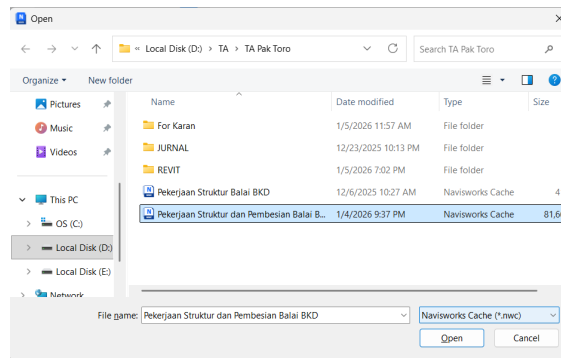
Open

« Local Disk (D:) > TA > TA Pak Toro

Search TA Pak Toro

Organize ▾ New folder

Pictures
Music
Videos
This PC
OS (C:)
Local Disk (D:)
Local Disk (E:)
Network

| Name | Date modified | Type | Size |
|---|---|---|---|
| For Karan | 1/5/2026 11:57 AM | File folder | |
| JURNAL | 12/23/2025 10:13 PM | File folder | |
| REVIT | 1/5/2026 7:02 PM | File folder | |
| Pekerjaan Struktur Balai BKD | 12/6/2025 10:27 AM | Navisworks Cache | 4 |
| Pekerjaan Struktur dan Pembesian Balai B... | 1/4/2026 9:37 PM | Navisworks Cache | 81,6 |

File name: Pekerjaan Struktur dan Pembesian Balai BKD

Navisworks Cache (*.nwc)

Open

Cancel